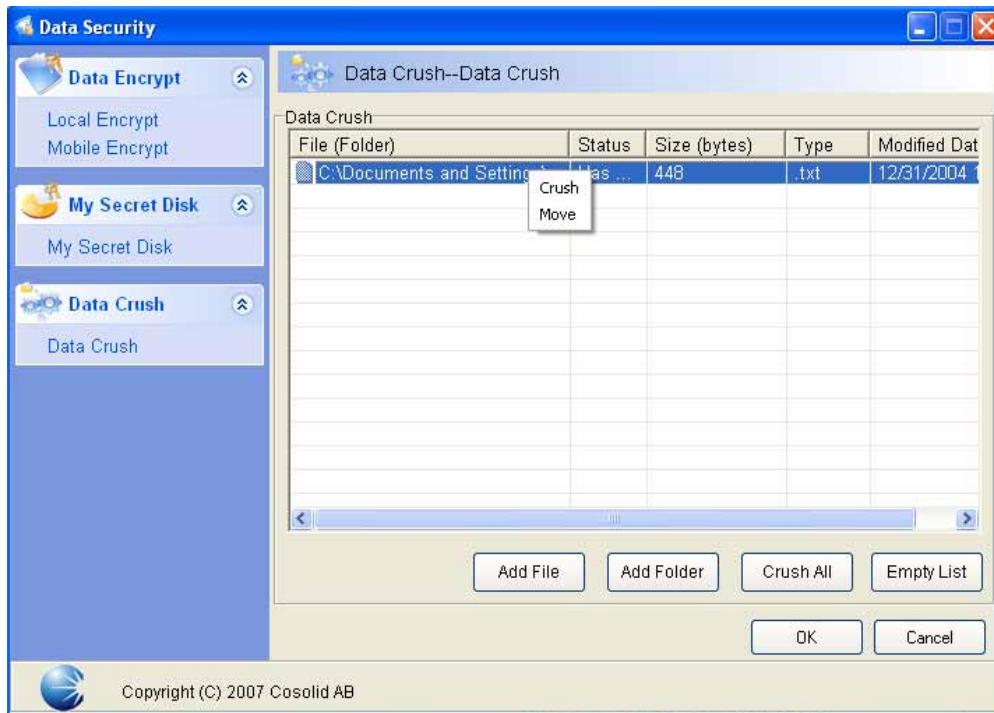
Data Security

Data Encrypt
Local Encrypt
Mobile Encrypt

My Secret Disk
My Secret Disk

Data Crush
Data Crush

Data Crush--Data Crush

Data Crush

| File (Folder) | Status | Size (bytes) | Type | Modified Dat |
|---|---|---|---|---|
| C:\Documents and Setting | Has ... | 448 | .txt | 12/31/2004 |

Crush
Move

Add File
Add Folder
Crush All
Empty List

OK
Cancel

Copyright (C) 2007 Cosolid AB